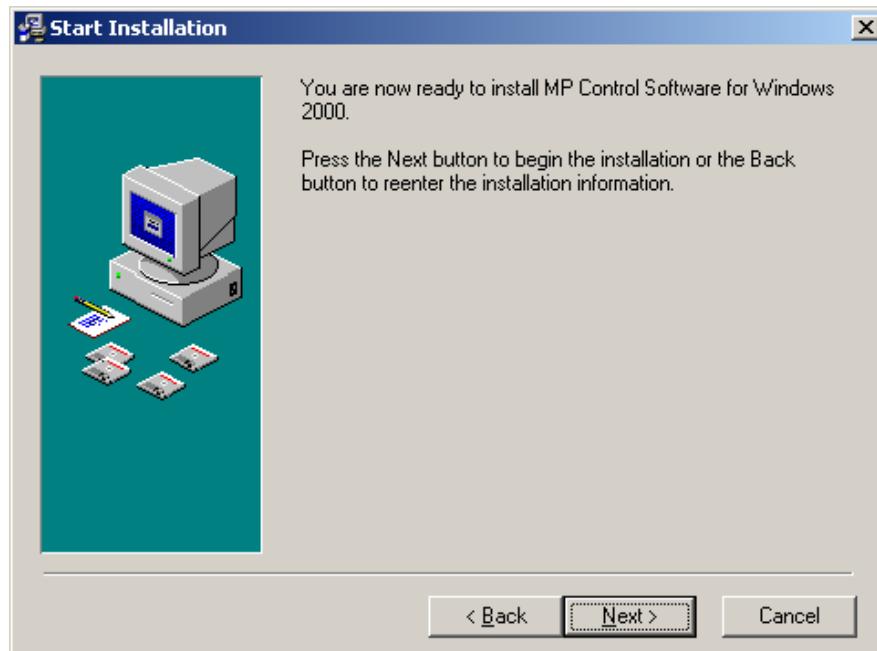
Start Installation

You are now ready to install MP Control Software for Windows 2000.

Press the Next button to begin the installation or the Back button to reenter the installation information.

< Back

Next >

Cancel